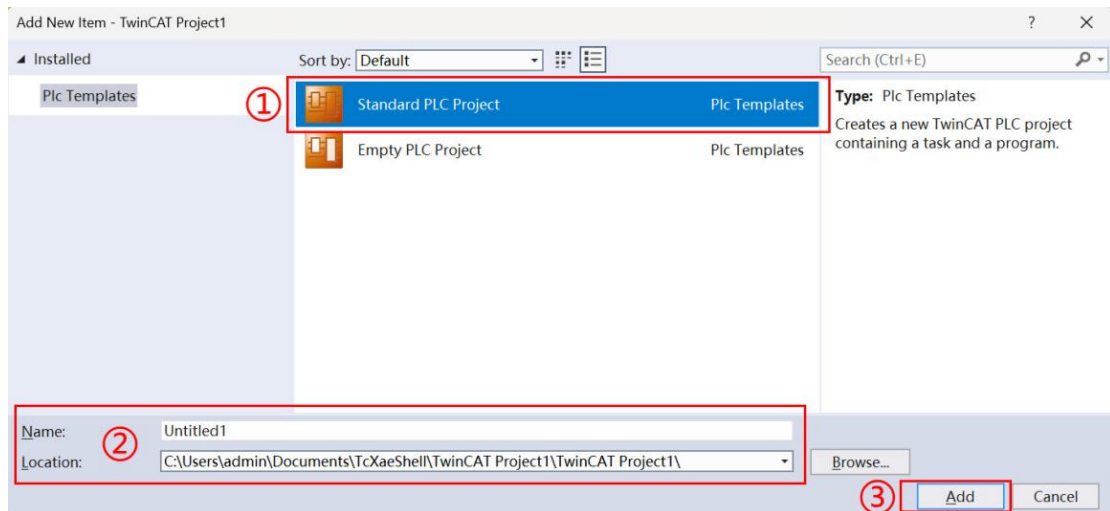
Add New Item - TwinCAT Project1

? ×

◢ Installed

Plc Templates

Sort by: Default

Search (Ctrl+E)

①

Standard PLC Project Plc Templates

Empty PLC Project Plc Templates

Type: Plc Templates

Creates a new TwinCAT PLC project containing a task and a program.

Name: Untitled1

②

Location: C:\Users\admin\Documents\TcXaeShell\TwinCAT Project1\TwinCAT Project1\

Browse...

③

Add

Cancel